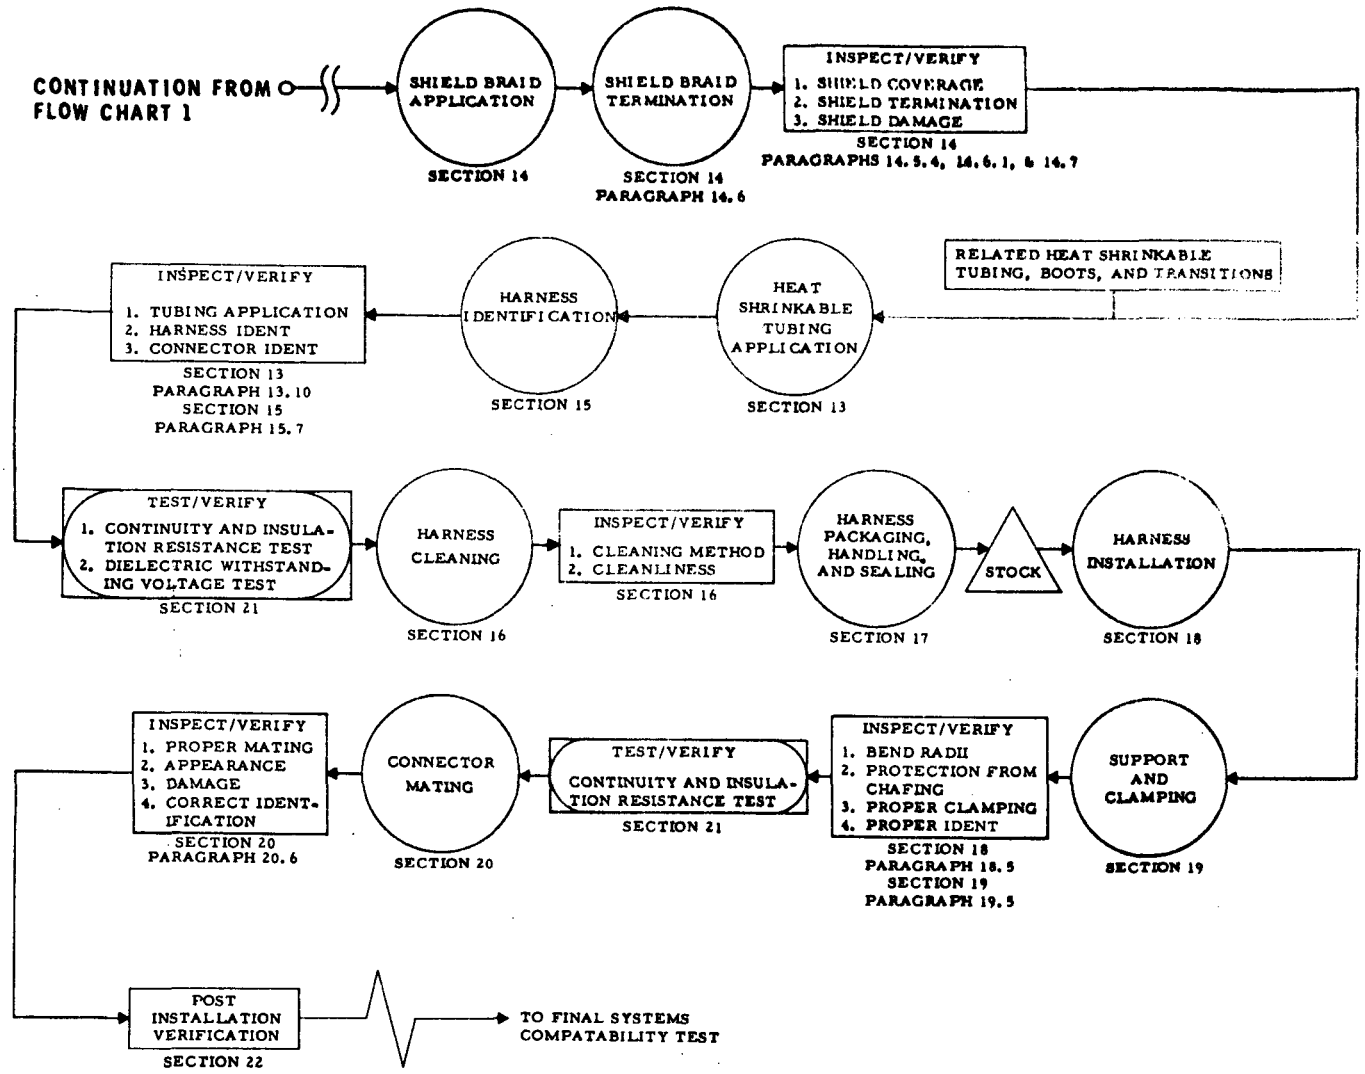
CONTINUATION FROM FLOW CHART 1

SHIELD BRAID APPLICATION

SECTION 14

SHIELD BRAID TERMINATION

SECTION 14
PARAGRAPH 14.6

INSPECT/VERIFY
1. SHIELD COVERAGE
2. SHIELD TERMINATION
3. SHIELD DAMAGE

SECTION 14
PARAGRAPHS 14.5.4, 14.6.1, & 14.7

RELATED HEAT SHRINKABLE TUBING, BOOTS, AND TRANSITIONS

HEAT SHRINKABLE TUBING APPLICATION

SECTION 13

HARNESS IDENTIFICATION

SECTION 15

INSPECT/VERIFY
1. TUBING APPLICATION
2. HARNESS IDENT
3. CONNECTOR IDENT

SECTION 13
PARAGRAPH 13.10
SECTION 15
PARAGRAPH 15.7

TEST/VERIFY
1. CONTINUITY AND INSULATION RESISTANCE TEST
2. DIELECTRIC WITHSTANDING VOLTAGE TEST

SECTION 21

HARNESS CLEANING

SECTION 16

INSPECT/VERIFY
1. CLEANING METHOD
2. CLEANLINESS

SECTION 16

HARNESS PACKAGING, HANDLING, AND SEALING

SECTION 17

STOCK

HARNESS INSTALLATION

SECTION 18

SUPPORT AND CLAMPING

SECTION 19

INSPECT/VERIFY
1. BEND RADII
2. PROTECTION FROM CHAFING
3. PROPER CLAMPING
4. PROPER IDENT

SECTION 18
PARAGRAPH 18.5
SECTION 19
PARAGRAPH 19.5

TEST/VERIFY
CONTINUITY AND INSULATION RESISTANCE TEST

SECTION 21

CONNECTOR MATING

SECTION 20

INSPECT/VERIFY
1. PROPER MATING
2. APPEARANCE
3. DAMAGE
4. CORRECT IDENTIFICATION

SECTION 20
PARAGRAPH 20.6

POST INSTALLATION VERIFICATION

SECTION 22

TO FINAL SYSTEMS COMPATABILITY TEST